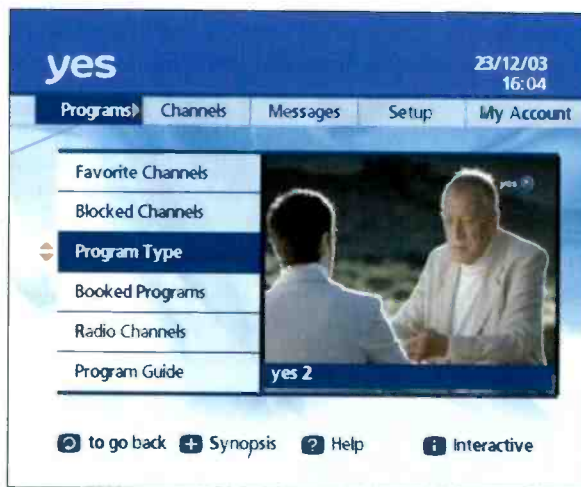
yes

23/12/03
16:04

Programs Channels Messages Setup My Account

Favorite Channels
Blocked Channels
Program Type
Booked Programs
Radio Channels
Program Guide

yes

yes 2

to go back Synopsis Help Interactive